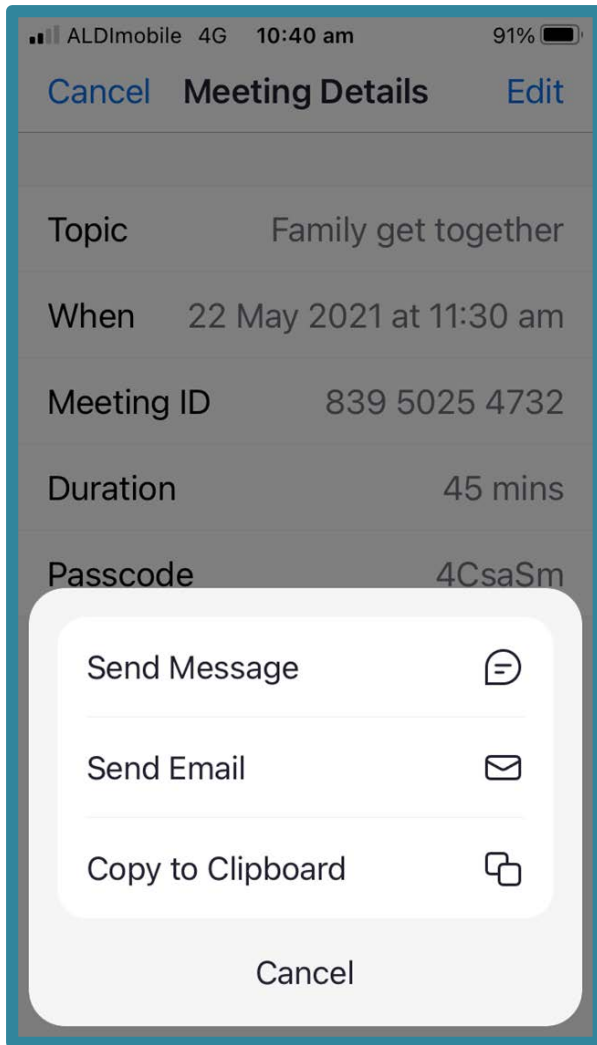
ALDImobile 4G 10:40 am 91%

Cancel Meeting Details Edit

Topic Family get together

When 22 May 2021 at 11:30 am

Meeting ID 839 5025 4732

Duration 45 mins

Passcode 4CsaSm

Send Message

Send Email

Copy to Clipboard

Cancel